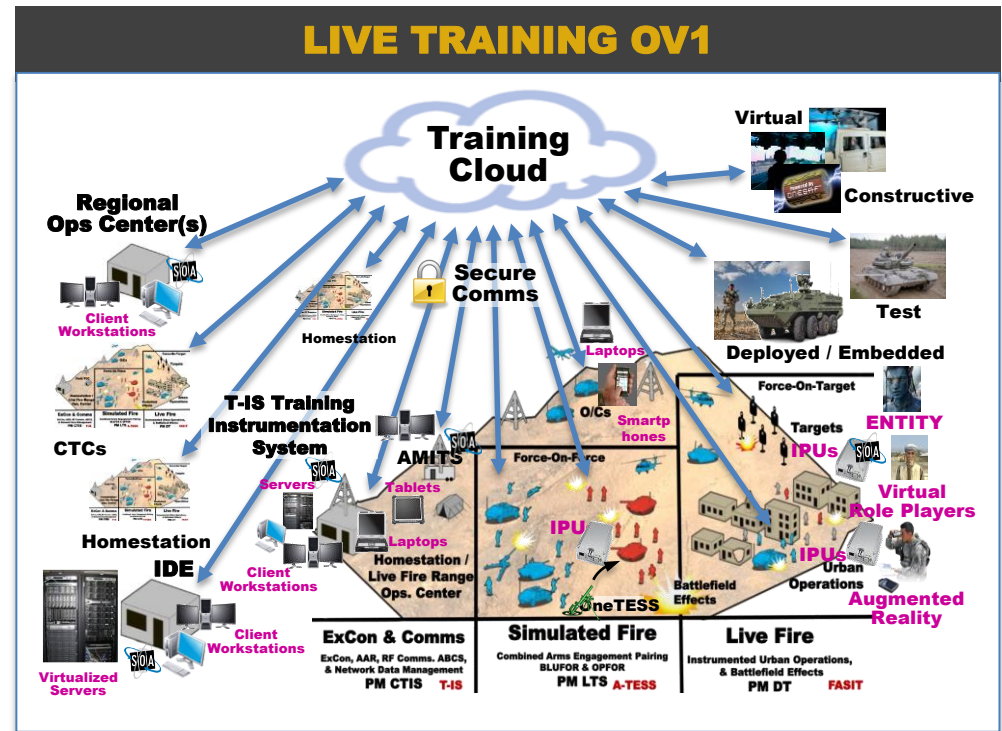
LIVE TRAINING OV1

Training Cloud

Virtual

Constructive

Regional Ops Center(s)

SOA

Client Workstations

Secure Comms

Homestation

Test

Deployed / Embedded

Laptops

CTCs

T-IS Training Instrumentation System

O/Cs

Smartphones

Force-On-Target

Targets

ENTITY

IPUs

SOA

AMITS

SOA

Servers

Tablets

Force-On-Force

Virtual Role Players

Homestation

Laptops

IPU

IPUs

Urban Operations

IDE

Client Workstations

Homestation / Live Fire Range Ops. Center

OneTESS

Battlefield Effects

Augmented Reality

Client Workstations

SOA

ExCon & Comms

ExCon, AAR, RF Comms. ABCS, & Network Data Management

PM CTIS T-IS

Simulated Fire

Combined Arms Engagement Pairing BLUFOR & OPFOR

PM LTS A-TESS

Live Fire

Instrumented Urban Operations, & Battlefield Effects

PM DT FASIT

Virtualized Servers